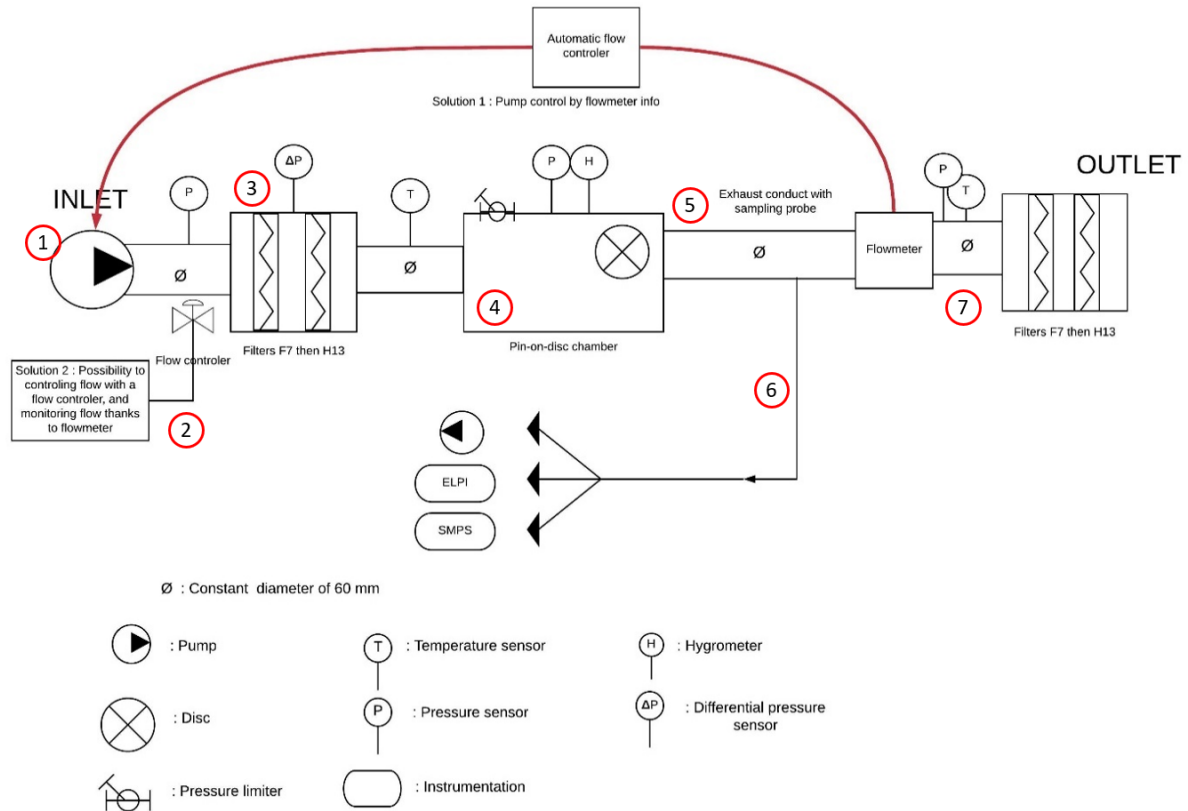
Automatic flow controler

Solution 1 : Pump control by flowmeter info

INLET

1

P

Ø

3

ΔP

Filters F7 then H13

T

Ø

P

H

4

Pin-on-disc chamber

5

Exhaust conduct with sampling probe

Ø

Flowmeter

P

T

Ø

OUTLET

7

Filters F7 then H13

Flow controler

Solution 2 : Possibility to controling flow with a flow controler, and monitoring flow thanks to flowmeter

2

6

ELPI

SMPS

Ø : Constant diameter of 60 mm

: Pump

T : Temperature sensor

H : Hygrometer

: Disc

P : Pressure sensor

ΔP : Differential pressure sensor

: Pressure limiter

: Instrumentation